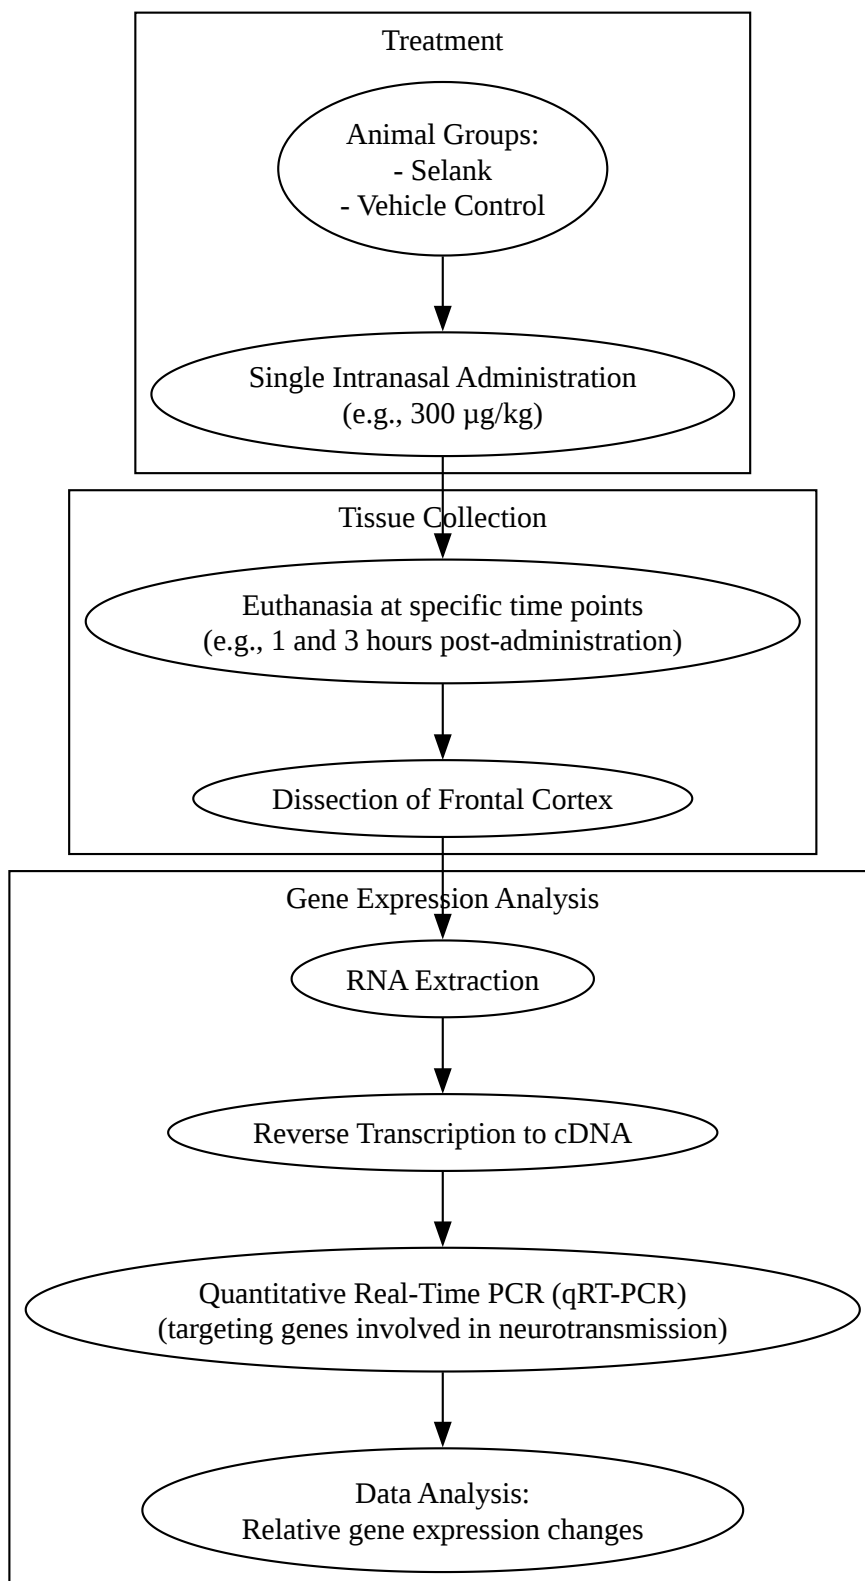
Treatment

Animal Groups:
- Selank
- Vehicle Control

Single Intranasal Administration
(e.g., 300 μg/kg)

Tissue Collection

Euthanasia at specific time points
(e.g., 1 and 3 hours post-administration)

Dissection of Frontal Cortex

Gene Expression Analysis

RNA Extraction

Reverse Transcription to cDNA

Quantitative Real-Time PCR (qRT-PCR)
(targeting genes involved in neurotransmission)

Data Analysis:
Relative gene expression changes